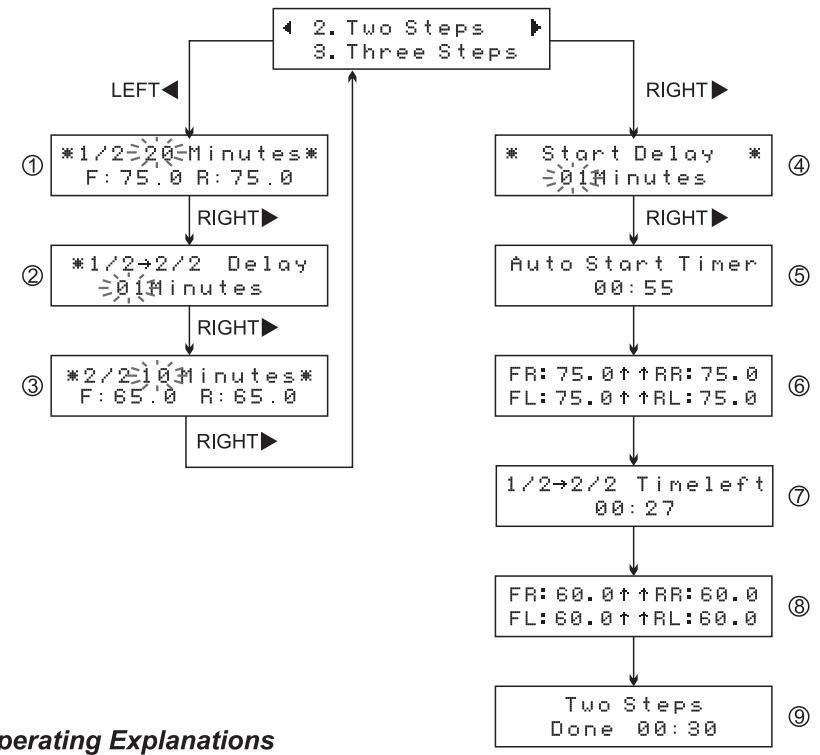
◂ 2. Two Steps ▸
3. Three Steps

LEFT ◀

RIGHT ▶

① *1/2 20 Minutes*
F: 75.0 R: 75.0

RIGHT ▶

② *1/2→2/2 Delay
01 Minutes

RIGHT ▶

③ *2/2 10 Minutes*
F: 65.0 R: 65.0

RIGHT ▶

④ * Start Delay *
01 Minutes

RIGHT ▶

⑤ Auto Start Timer
00:55

⑥ FR: 75.0↑↑RR: 75.0
FL: 75.0↑↑RL: 75.0

⑦ 1/2→2/2 Timeleft
00:27

⑧ FR: 60.0↑↑RR: 60.0
FL: 60.0↑↑RL: 60.0

⑨ Two Steps
Done 00:30

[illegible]perating Explanations